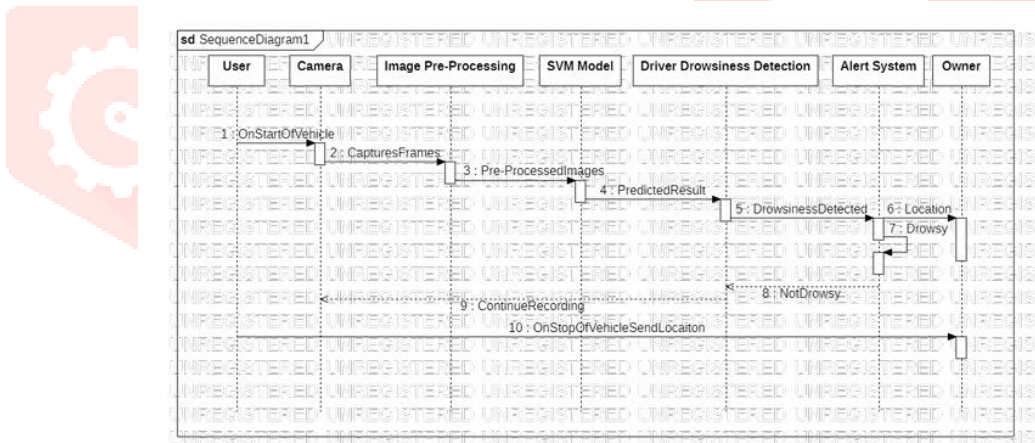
sd SequenceDiagram1

User

Camera

Image Pre-Processing

SVM Model

Driver Drowsiness Detection

Alert System

Owner

1 : OnStartOfVehicle

2 : CapturesFrames

3 : Pre-ProcessedImages

4 : PredictedResult

5 : DrowsinessDetected

6 : Location

7 : Drowsy

8 : NotDrowsy

9 : ContinueRecording

10 : OnStopOfVehicleSendLocaiton

UNREGISTERED UNREGISTERED UNREGISTERED UNREGISTERED UNREGISTERED UNREGISTERED